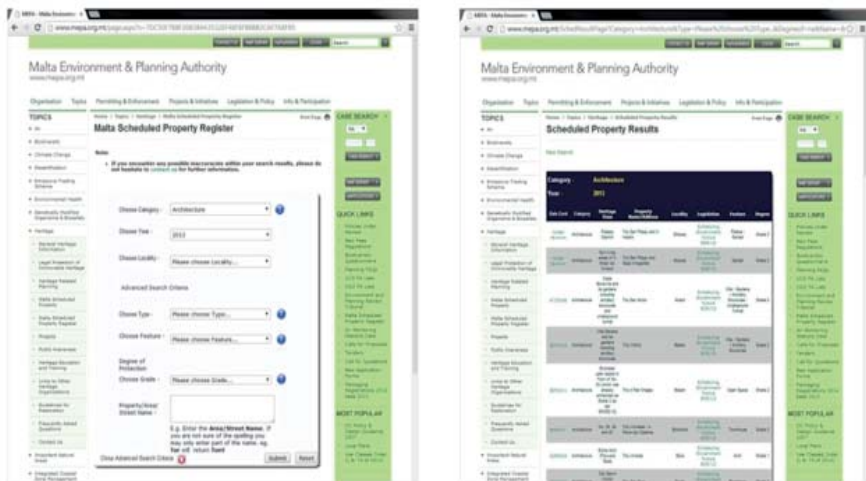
www.mepa.org.mt

Malta Environment & Planning Authority
www.mepa.org.mt

Organisation Topics Permitting & Enforcement Projects & Initiatives Legislation & Policy Info & Participation

TOPICS

Malta Scheduled Property Register

Note:
• If you encounter any possible inaccuracies within your search results, please do not hesitate to contact us for further information.

Choose Category - Architecture
Choose Year - 2013
Choose Locality - Please choose Locality...
Advanced Search Criteria
Choose Type - Please choose Type...
Choose Feature - Please choose Feature...
Degree of Protection
Choose Grade - Please choose Grade...
Property/Area/ Street Name -
E.g. Enter the Area/Street Name. If you are not sure of the spelling you may only enter part of the name, eg. San will return Santi
Close Advanced Search Criteria
Submit Reset

CASE SEARCH
QUICK LINKS
MOST POPULAR

Malta Environment & Planning Authority
www.mepa.org.mt

Organisation Topics Permitting & Enforcement Projects & Initiatives Legislation & Policy Info & Participation

TOPICS

Scheduled Property Results

New Search

Category Architecture
Year 2013

| Site Card | Category | Heritage Name | Property Name/Address | Locality | Legislation | Feature | Degree |
|---|---|---|---|---|---|---|---|
| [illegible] | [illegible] | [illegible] | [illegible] | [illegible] | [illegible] | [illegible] | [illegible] |

CASE SEARCH
QUICK LINKS
MOST POPULAR